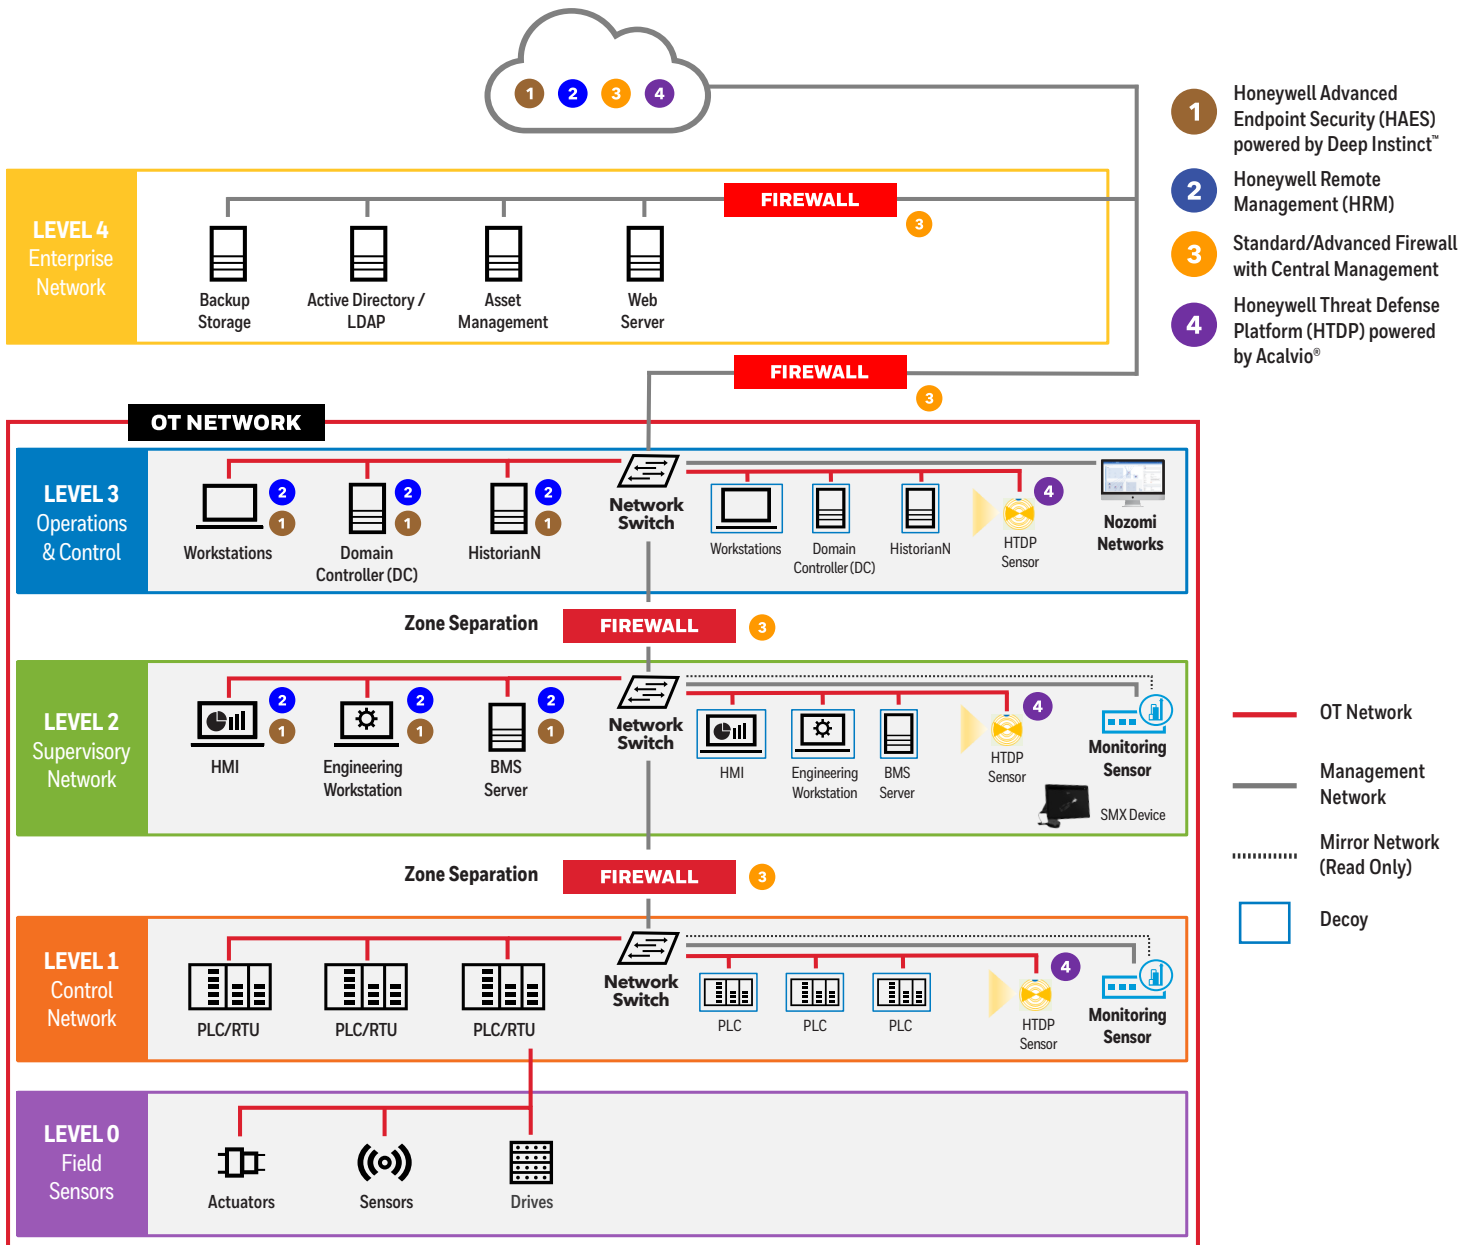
1 2 3 4

1 Honeywell Advanced Endpoint Security (HAES) powered by Deep Instinct™

2 Honeywell Remote Management (HRM)

3 Standard/Advanced Firewall with Central Management

4 Honeywell Threat Defense Platform (HTDP) powered by Acalvio®

LEVEL 4 Enterprise Network

Backup Storage
Active Directory / LDAP
Asset Management
Web Server
FIREWALL 3

FIREWALL 3

OT NETWORK

LEVEL 3 Operations & Control

Workstations 2 1
Domain Controller (DC) 2 1
HistorianN 2 1
Network Switch
Workstations
Domain Controller (DC)
HistorianN
HTDP Sensor 4
Nozomi Networks

Zone Separation FIREWALL 3

LEVEL 2 Supervisory Network

HMI 2 1
Engineering Workstation 2 1
BMS Server 2 1
Network Switch
HMI
Engineering Workstation
BMS Server
HTDP Sensor 4
Monitoring Sensor
SMX Device

Zone Separation FIREWALL 3

LEVEL 1 Control Network

PLC/RTU
PLC/RTU
PLC/RTU
Network Switch
PLC
PLC
PLC
HTDP Sensor 4
Monitoring Sensor

LEVEL 0 Field Sensors

Actuators
Sensors
Drives

OT Network
Management Network
Mirror Network (Read Only)
Decoy